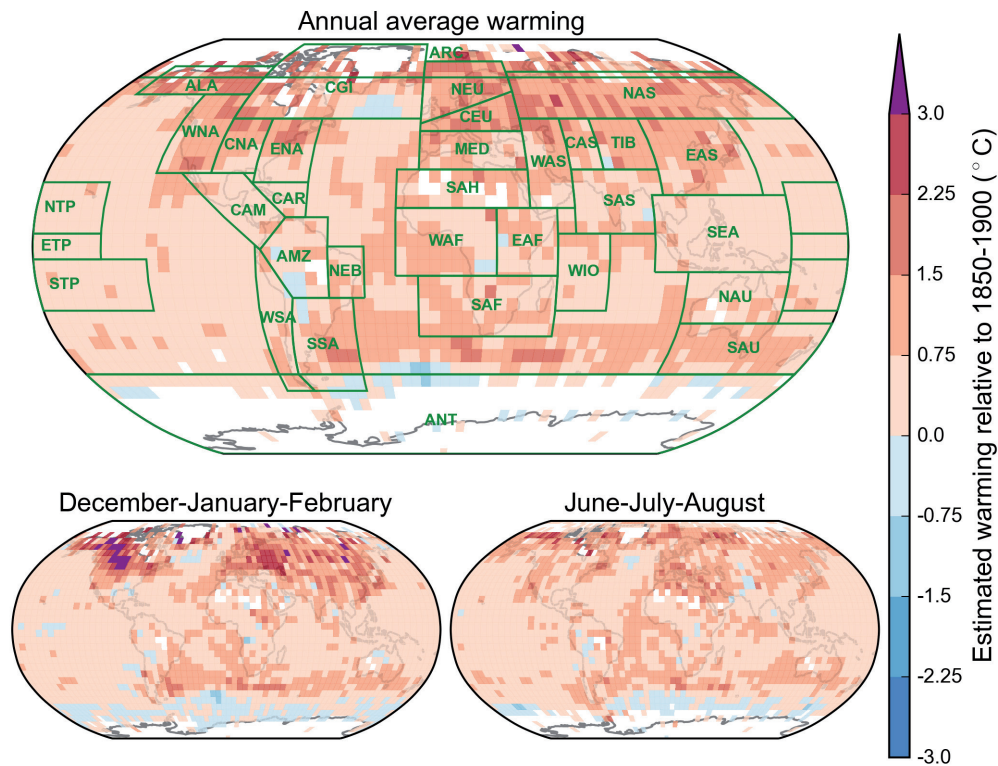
Annual average warming

ARC
ALA
CGI
NEU
NAS
CEU
WNA
CNA
ENA
MED
CAS
TIB
EAS
WAS
SAH
NTP
CAR
SAS
CAM
ETP
SEA
WAF
EAF
AMZ
NEB
STP
WIO
SAF
NAU
WSA
SSA
SAU
ANT

December-January-February

June-July-August

3.0
2.25
1.5
0.75
0.0
-0.75
-1.5
-2.25
-3.0

Estimated warming relative to 1850-1900 ($^\circ$C)